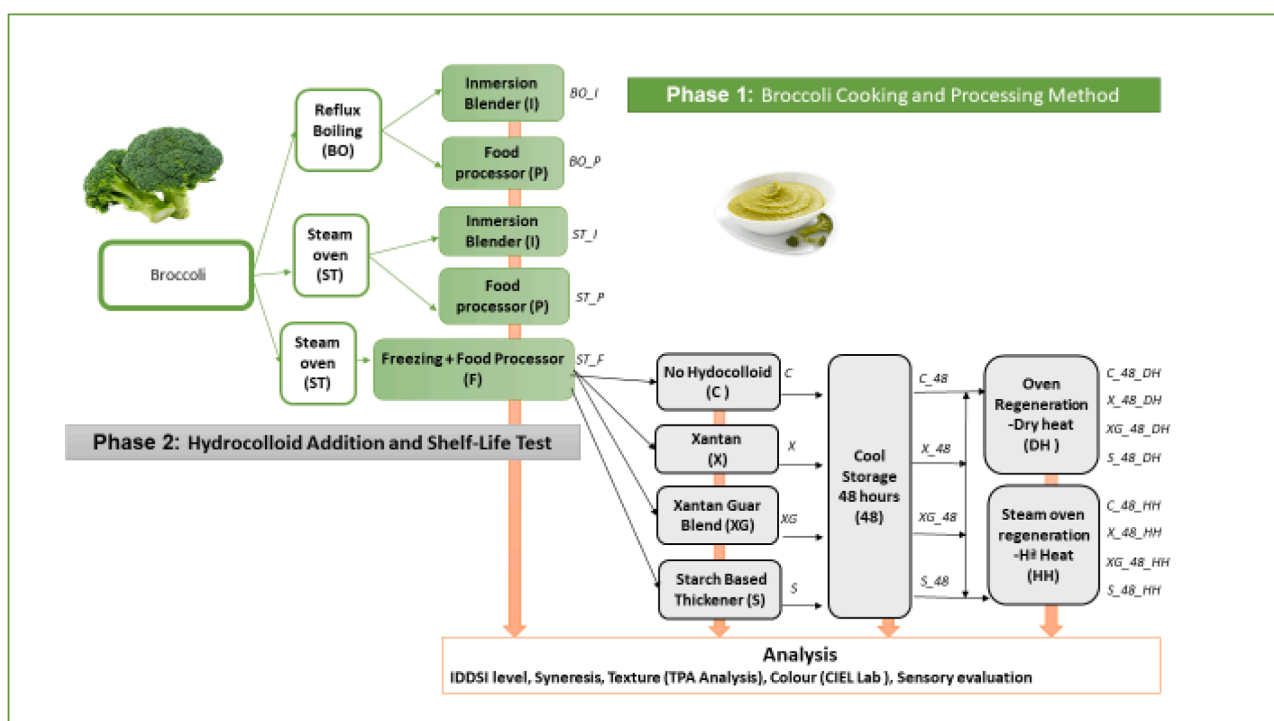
Phase 1: Broccoli Cooking and Processing Method

Broccoli

Reflux Boiling (BO)

Inmersion Blender (I)

BO_I

Food processor (P)

BO_P

Steam oven (ST)

Inmersion Blender (I)

ST_I

Food processor (P)

ST_P

Steam oven (ST)

Freezing + Food Processor (F)

ST_F

Phase 2: Hydrocolloid Addition and Shelf-Life Test

No Hydocolloid (C )

C

Xantan (X)

X

Xantan Guar Blend (XG)

XG

Starch Based Thickener (S)

S

Cool Storage 48 hours (48)

C_48

X_48

XG_48

S_48

Oven Regeneration -Dry heat (DH )

C_48_DH

X_48_DH

XG_48_DH

S_48_DH

Steam oven regeneration -H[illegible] Heat (HH)

C_48_HH

X_48_HH

XG_48_HH

S_48_HH

Analysis

IDDSI level, Syneresis, Texture (TPA Analysis), Colour (CIEL Lab ), Sensory evaluation